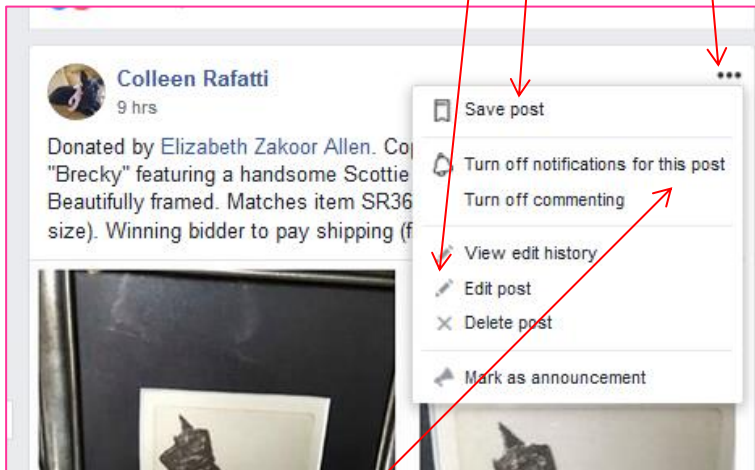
Colleen Rafatti
9 hrs

Donated by Elizabeth Zakoor Allen. Cop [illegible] "Brecky" featuring a handsome Scottie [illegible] Beautifully framed. Matches item SR36 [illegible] size). Winning bidder to pay shipping (f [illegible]

Save post
Turn off notifications for this post
Turn off commenting
View edit history
Edit post
Delete post
Mark as announcement